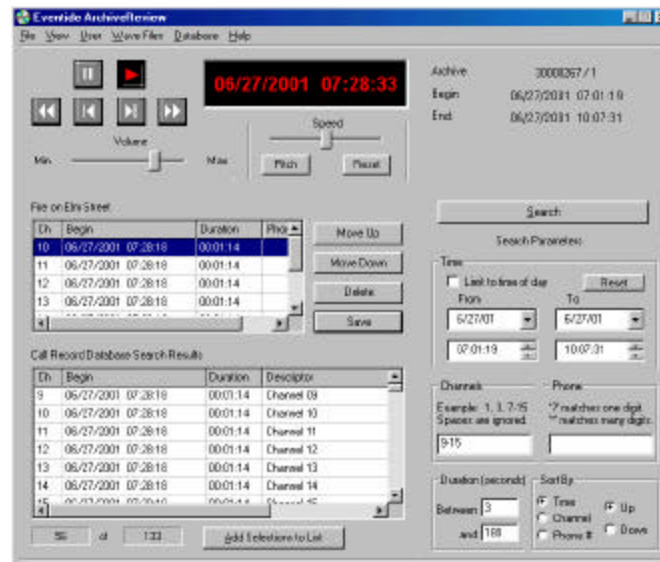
Eventide ArchiveReview

File View User WaveFiles Database Help

06/27/2001 07:28:33

Archive 30008267 / 1
Begin 06/27/2001 07:01:19
End 06/27/2001 10:07:31

Volume
Min Max

Speed
Pitch Reset

Fire on Elm Street

| Ch | Begin | Duration | Pho |
|---|---|---|---|
| 10 | 06/27/2001 07:28:18 | 00:01:14 | |
| 11 | 06/27/2001 07:28:18 | 00:01:14 | |
| 12 | 06/27/2001 07:28:18 | 00:01:14 | |
| 13 | 06/27/2001 07:28:18 | 00:01:14 | |

Move Up
Move Down
Delete
Save

Search

Search Parameters

Time
Limit to time of day
Reset
From To
6/27/01 6/27/01
07:01:19 10:07:31

Call Record Database Search Results

| Ch | Begin | Duration | Descriptor |
|---|---|---|---|
| 9 | 06/27/2001 07:28:18 | 00:01:14 | Channel 09 |
| 10 | 06/27/2001 07:28:18 | 00:01:14 | Channel 10 |
| 11 | 06/27/2001 07:28:18 | 00:01:14 | Channel 11 |
| 12 | 06/27/2001 07:28:18 | 00:01:14 | Channel 12 |
| 13 | 06/27/2001 07:28:18 | 00:01:14 | Channel 13 |
| 14 | 06/27/2001 07:28:18 | 00:01:14 | Channel 14 |
| 15 | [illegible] | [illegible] | Channel 15 |

Channels
Example: 1, 3, 7-15
Spaces are ignored.
9-15

Phone
'?' matches one digit
'*' matches many digits.

Duration (seconds)
Between 3
and 180

Sort By
Time
Channel
Phone #
Up
Down

56 of 133

Add Selections to List